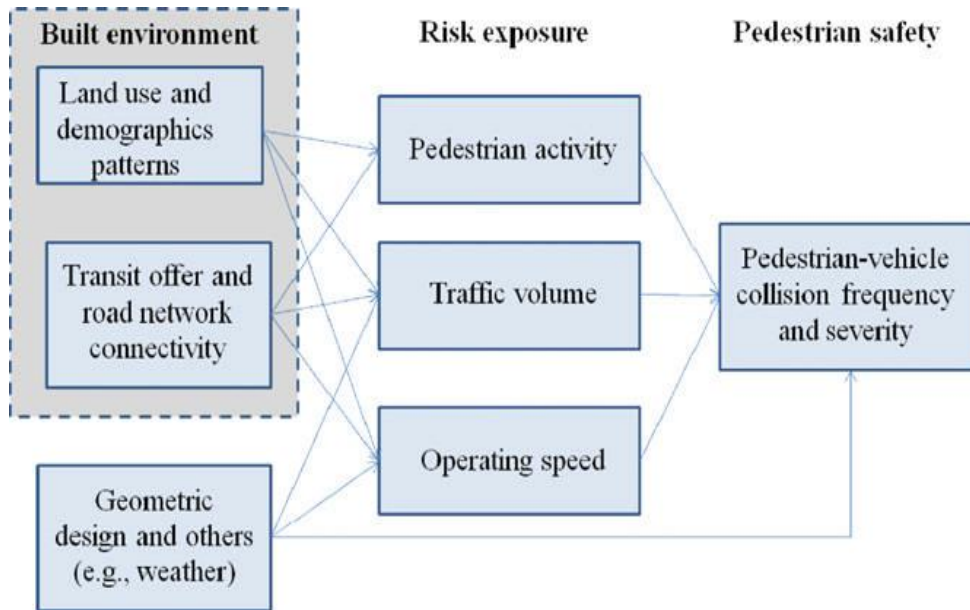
Built environment

Risk exposure

Pedestrian safety

Land use and demographics patterns

Transit offer and road network connectivity

Pedestrian activity

Traffic volume

Operating speed

Pedestrian-vehicle collision frequency and severity

Geometric design and others (e.g., weather)